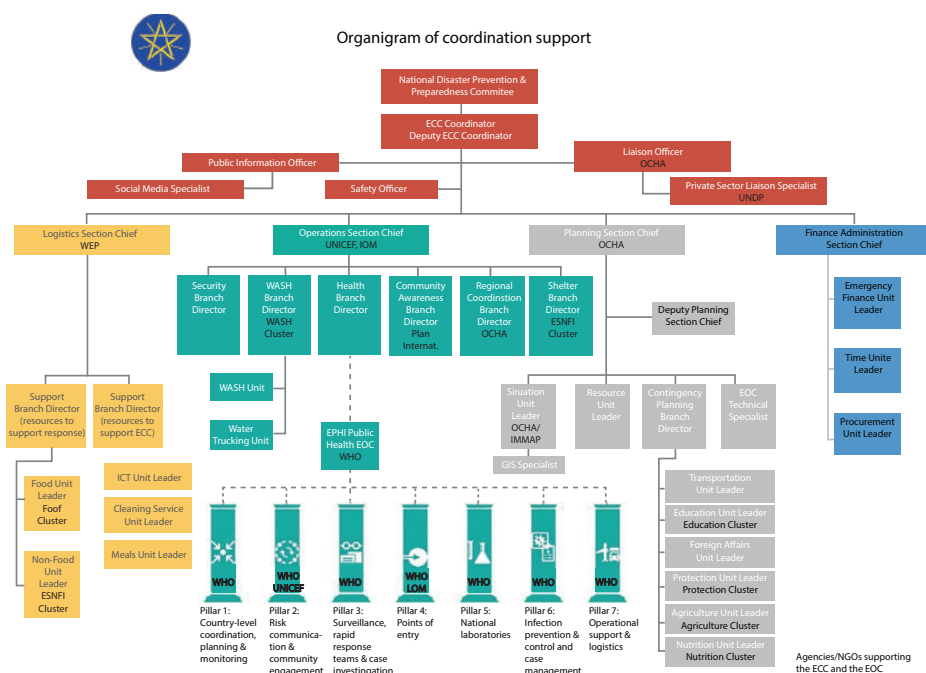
Organigram of coordination support

National Disaster Prevention & Preparedness Commitee

ECC Coordinator
Deputy ECC Coordinator

Public Information Officer

Liaison Officer
OCHA

Social Media Specialist

Safety Officer

Private Sector Liaison Specialist
UNDP

Logistics Section Chief
WFP

Operations Section Chief
UNICEF, IOM

Planning Section Chief
OCHA

Finance Administration Section Chief

Security Branch Director

WASH Branch Director
WASH Cluster

Health Branch Director

Community Awareness Branch Director
Plan Internat.

Regional Coordinstion Branch Director
OCHA

Shelter Branch Director
ESNFI Cluster

Deputy Planning Section Chief

Emergency Finance Unit Leader

Time Unite Leader

Procurement Unit Leader

WASH Unit

Water Trucking Unit

EPHI Public Health EOC
WHO

Support Branch Director (resources to support response)

Support Branch Director (resources to support ECC)

Food Unit Leader
Foof Cluster

Non-Food Unit Leader
ESNFI Cluster

ICT Unit Leader

Cleaning Service Unit Leader

Meals Unit Leader

Situation Unit Leader
OCHA/ IMMAP

GIS Specialist

Resource Unit Leader

Contingency Planning Branch Director

EOC Technical Specialist

Transportation Unit Leader

Education Unit Leader
Education Cluster

Foreign Affairs Unit Leader

Protection Unit Leader
Protection Cluster

Agriculture Unit Leader
Agriculture Cluster

Nutrition Unit Leader
Nutrition Cluster

WHO

WHO
UNICEF

WHO

WHO
IOM

WHO

WHO

WHO

Pillar 1: Country-level coordination, planning & monitoring

Pillar 2: Risk communication & community engagement

Pillar 3: Surveillance, rapid response teams & case investigation

Pillar 4: Points of entry

Pillar 5: National laboratories

Pillar 6: Infection prevention & control and case management

Pillar 7: Operational support & logistics

Agencies/NGOs supporting the ECC and the EOC